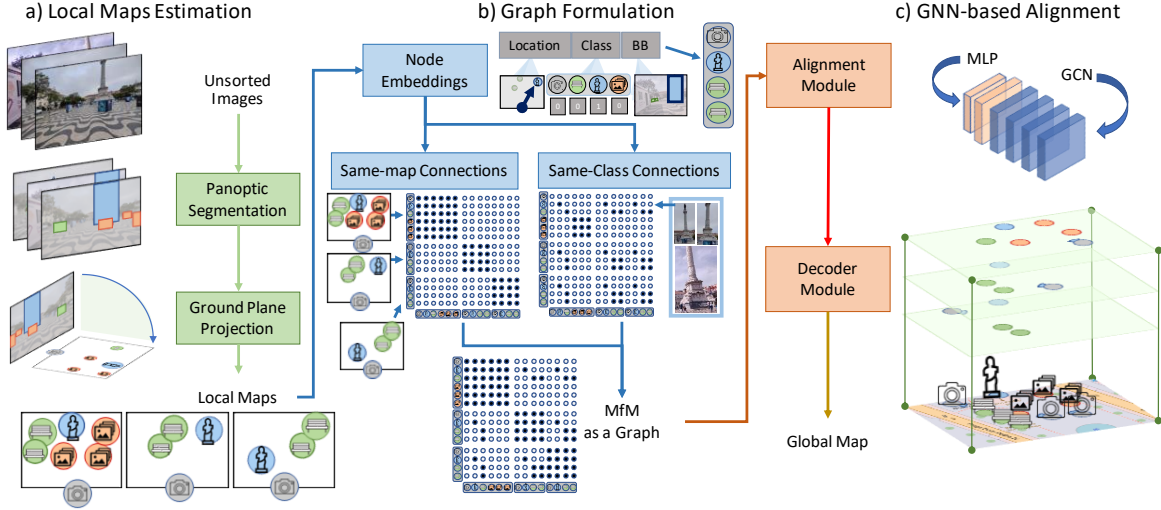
a) Local Maps Estimation

Unsorted Images

Panoptic Segmentation

Ground Plane Projection

Local Maps

b) Graph Formulation

Location | Class | BB

Node Embeddings

0 0 1 0

Same-map Connections

Same-Class Connections

MfM as a Graph

Alignment Module

Decoder Module

Global Map

c) GNN-based Alignment

MLP

GCN